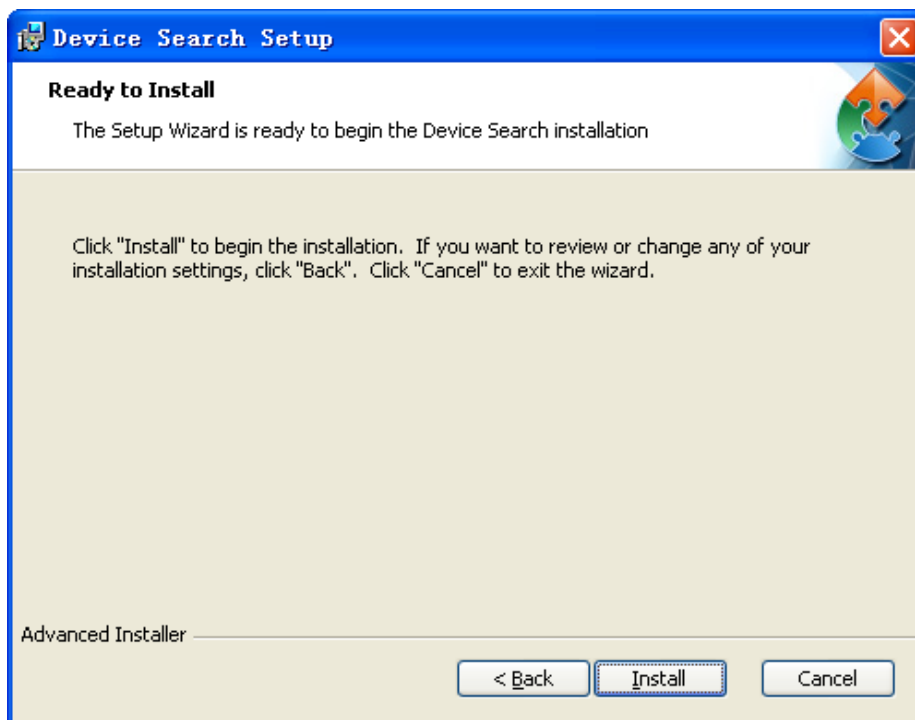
Device Search Setup

Ready to Install

The Setup Wizard is ready to begin the Device Search installation

Click "Install" to begin the installation. If you want to review or change any of your installation settings, click "Back". Click "Cancel" to exit the wizard.

Advanced Installer

< Back

Install

Cancel